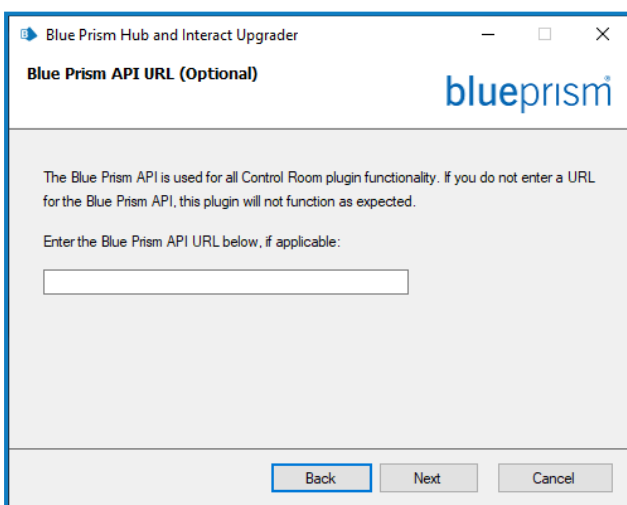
Blue Prism Hub and Interact Upgrader

Blue Prism API URL (Optional)

blueprism®

The Blue Prism API is used for all Control Room plugin functionality. If you do not enter a URL for the Blue Prism API, this plugin will not function as expected.

Enter the Blue Prism API URL below, if applicable:

Back Next Cancel